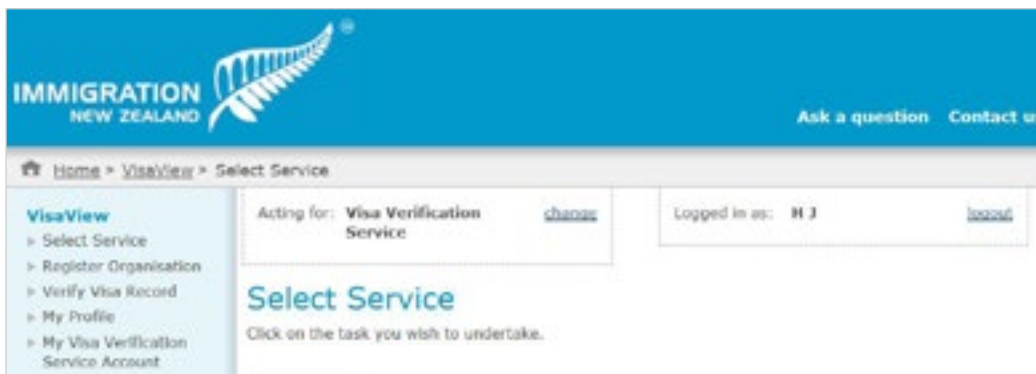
IMMIGRATION NEW ZEALAND

Ask a question Contact u

Home > VisaView > Select Service

VisaView
Select Service
Register Organisation
Verify Visa Record
My Profile
My Visa Verification Service Account

Acting for: Visa Verification Service change

Logged in as: H J logout

Select Service

Click on the task you wish to undertake.